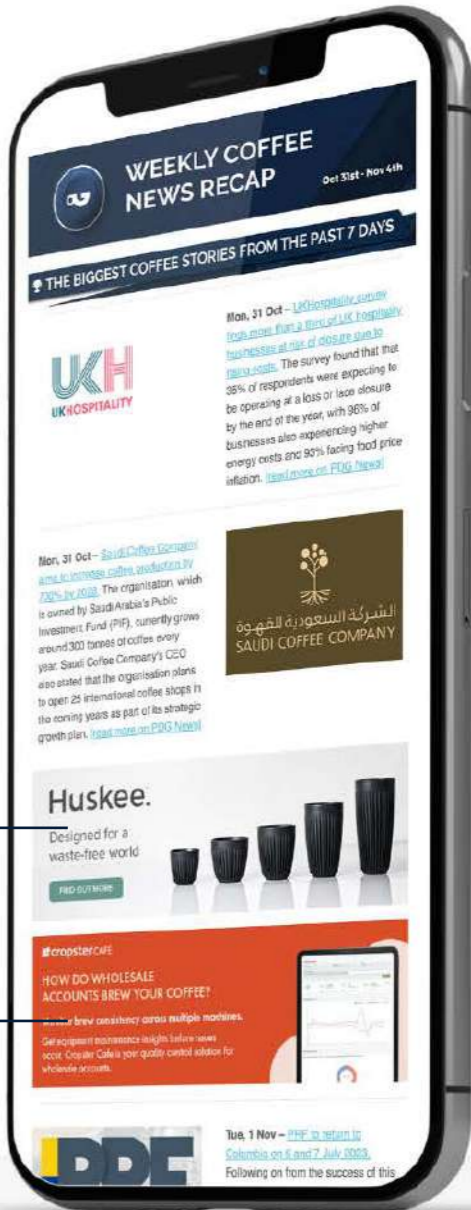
WEEKLY COFFEE NEWS RECAP

Oct 31st - Nov 4th

THE BIGGEST COFFEE STORIES FROM THE PAST 7 DAYS

UKH
UKHOSPITALITY

Mon, 31 Oct – UKHospitality survey finds more than a third of UK hospitality businesses at risk of closure due to rising costs. The survey found that that 35% of respondents were expecting to be operating at a loss or face closure by the end of the year, with 96% of businesses also experiencing higher energy costs and 93% facing food price inflation. Read more on PDG News!

Mon, 31 Oct – Saudi Coffee Company aims to increase coffee production by 730% by 2033. The organisation, which is owned by Saudi Arabia's Public Investment Fund (PIF), currently grows around 300 tonnes of coffee every year. Saudi Coffee Company's CEO also stated that the organisation plans to open 25 international coffee shops in the coming years as part of its strategic growth plan. Read more on PDG News!

الشركة السعودية للقهوة
SAUDI COFFEE COMPANY

Huskee.
Designed for a waste-free world
FIND OUT MORE

cropster CAFE
HOW DO WHOLESALE ACCOUNTS BREW YOUR COFFEE?
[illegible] brew consistency across multiple machines.
Get equipment maintenance insights before issues occur. Cropster Cafe is your quality control solution for wholesale accounts.

Tue, 1 Nov – PDF to return to Columbia on 6 and 7 July 2023. Following on from the success of this